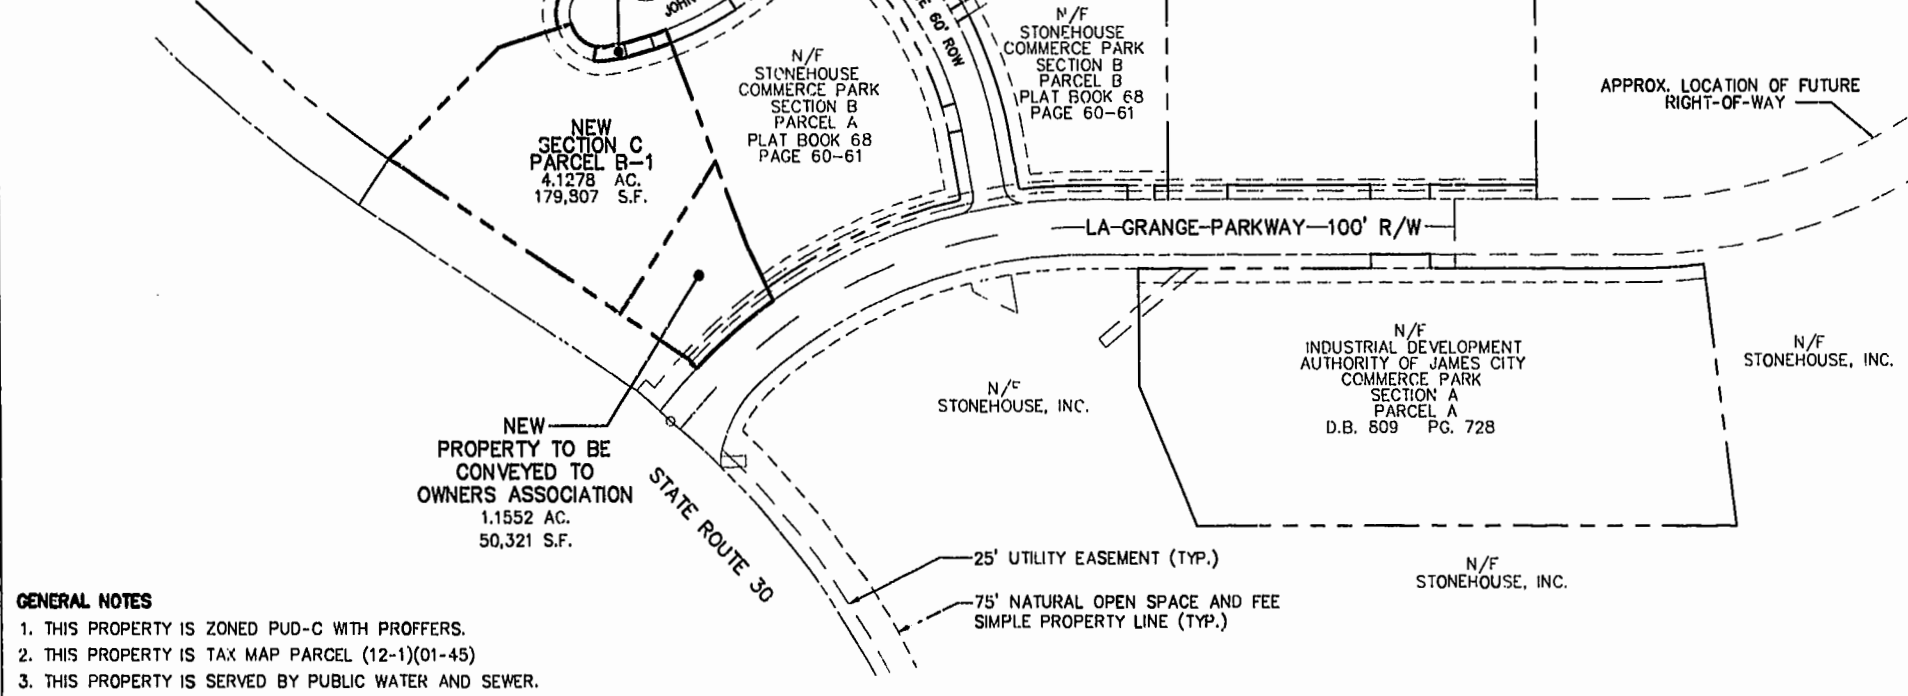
JOHN

60' ROW

N/F
STONEHOUSE
COMMERCE PARK
SECTION B
PARCEL B
PLAT BOOK 68
PAGE 60-61

N/F
STONEHOUSE
COMMERCE PARK
SECTION B
PARCEL A
PLAT BOOK 68
PAGE 60-61

APPROX. LOCATION OF FUTURE
RIGHT-OF-WAY

NEW
SECTION C
PARCEL B-1
4.1278 AC.
179,807 S.F.

LA-GRANGE-PARKWAY—100' R/W

N/F
INDUSTRIAL DEVELOPMENT
AUTHORITY OF JAMES CITY
COMMERCE PARK
SECTION A
PARCEL A
D.B. 809 PG. 728

N/F
STONEHOUSE, INC.

N/F
STONEHOUSE, INC.

NEW
PROPERTY TO BE
CONVEYED TO
OWNERS ASSOCIATION
1.1552 AC.
50,321 S.F.

STATE ROUTE 30

25' UTILITY EASEMENT (TYP.)

75' NATURAL OPEN SPACE AND FEE SIMPLE PROPERTY LINE (TYP.)

N/F
STONEHOUSE, INC.

GENERAL NOTES
1. THIS PROPERTY IS ZONED PUD-C WITH PROFFERS.
2. THIS PROPERTY IS TAX MAP PARCEL (12-1)(01-45)
3. THIS PROPERTY IS SERVED BY PUBLIC WATER AND SEWER.